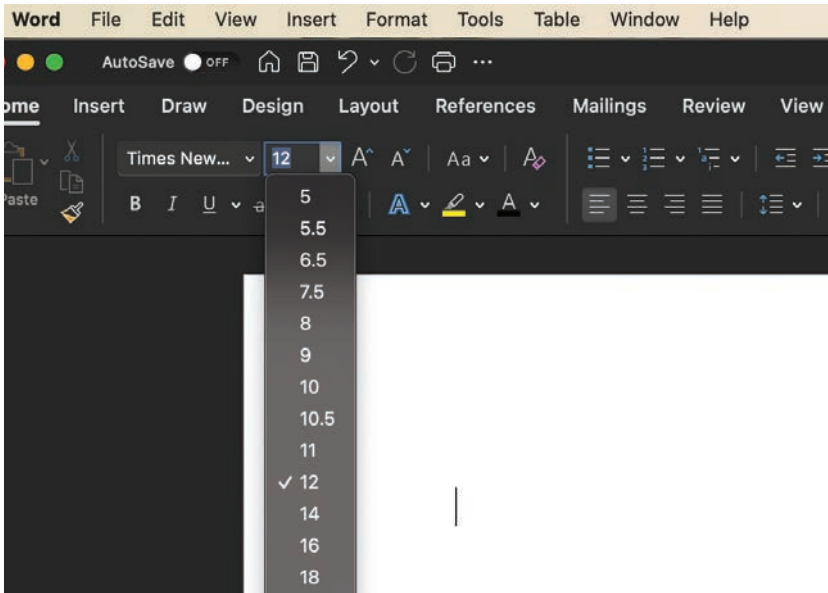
Word File Edit View Insert Format Tools Table Window Help

AutoSave OFF

ome Insert Draw Design Layout References Mailings Review View

Times New... 12

Aa

aste

B I U

5
5.5
6.5
7.5
8
9
10
10.5
11
✓ 12
14
16
18